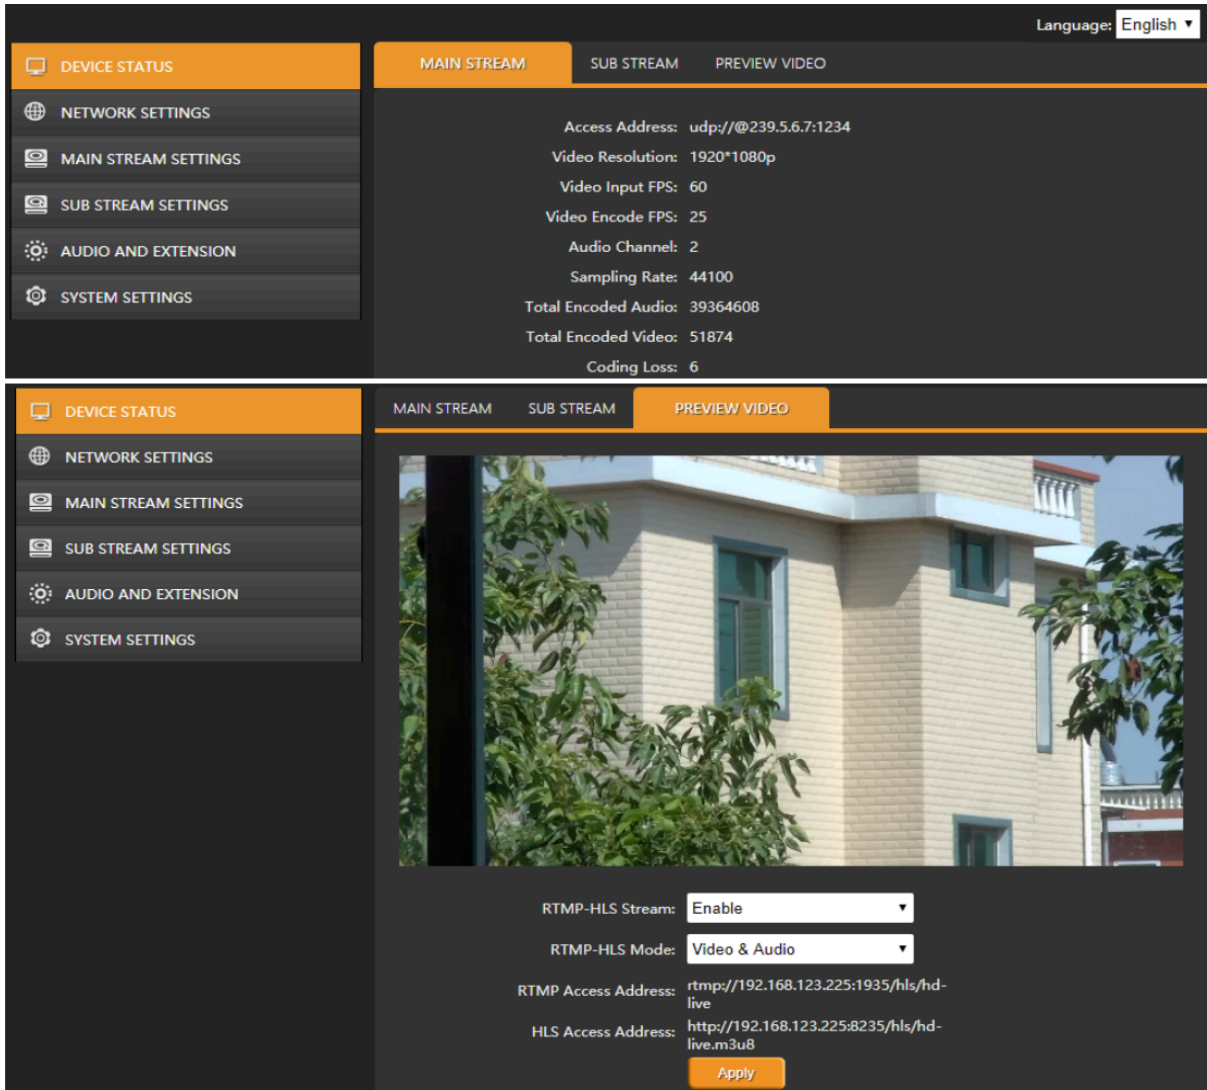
Language: English

DEVICE STATUS
NETWORK SETTINGS
MAIN STREAM SETTINGS
SUB STREAM SETTINGS
AUDIO AND EXTENSION
SYSTEM SETTINGS

MAIN STREAM SUB STREAM PREVIEW VIDEO

Access Address: udp://@239.5.6.7:1234
Video Resolution: 1920*1080p
Video Input FPS: 60
Video Encode FPS: 25
Audio Channel: 2
Sampling Rate: 44100
Total Encoded Audio: 39364608
Total Encoded Video: 51874
Coding Loss: 6

DEVICE STATUS
NETWORK SETTINGS
MAIN STREAM SETTINGS
SUB STREAM SETTINGS
AUDIO AND EXTENSION
SYSTEM SETTINGS

MAIN STREAM SUB STREAM PREVIEW VIDEO

RTMP-HLS Stream: Enable
RTMP-HLS Mode: Video & Audio
RTMP Access Address: rtmp://192.168.123.225:1935/hls/hd-live
HLS Access Address: http://192.168.123.225:8235/hls/hd-live.m3u8
Apply